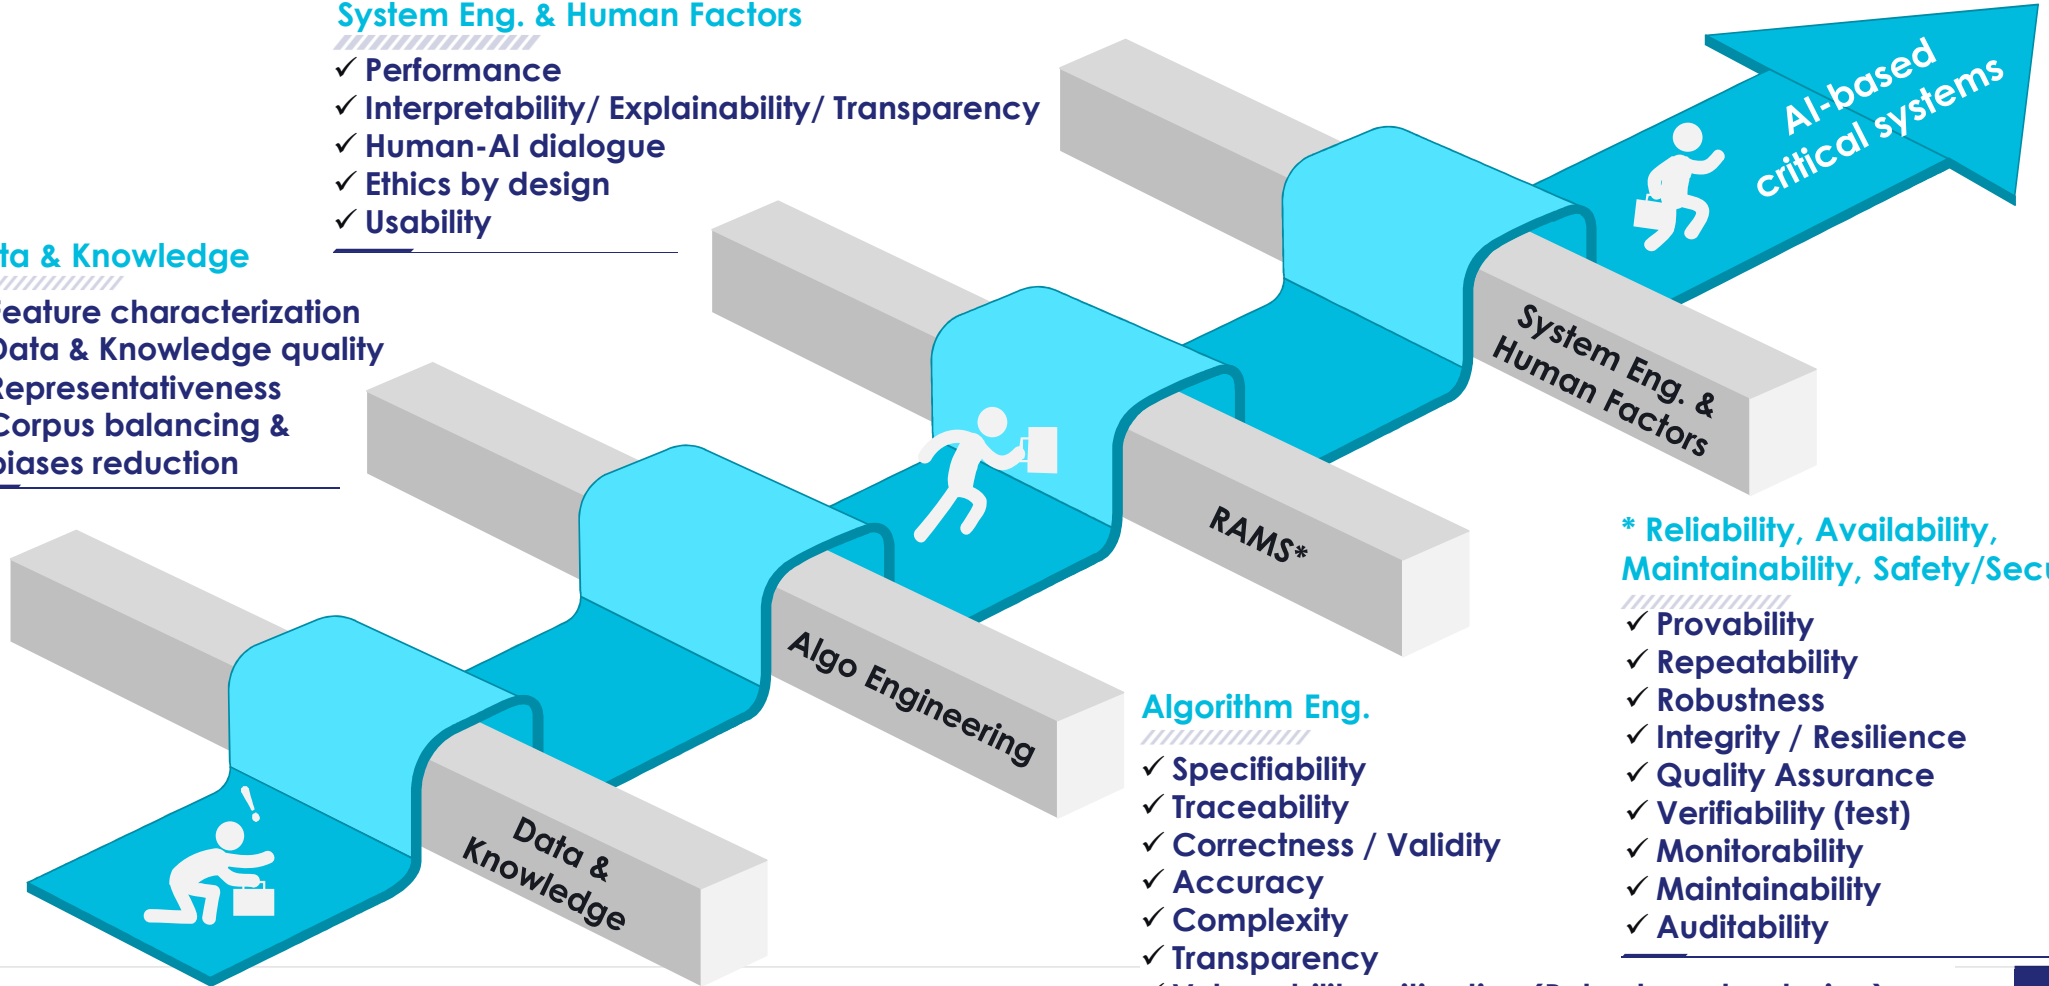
System Eng. & Human Factors
✓ Performance
✓ Interpretability/ Explainability/ Transparency
✓ Human-AI dialogue
✓ Ethics by design
✓ Usability

ta & Knowledge
eature characterization
Data & Knowledge quality
epresentativeness
Corpus balancing & biases reduction

AI-based critical systems

System Eng. & Human Factors

RAMS*

Algo Engineering

Data & Knowledge

* Reliability, Availability, Maintainability, Safety/Secu
✓ Provability
✓ Repeatability
✓ Robustness
✓ Integrity / Resilience
✓ Quality Assurance
✓ Verifiability (test)
✓ Monitorability
✓ Maintainability
✓ Auditability

Algorithm Eng.
✓ Specifiability
✓ Traceability
✓ Correctness / Validity
✓ Accuracy
✓ Complexity
✓ Transparency
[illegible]